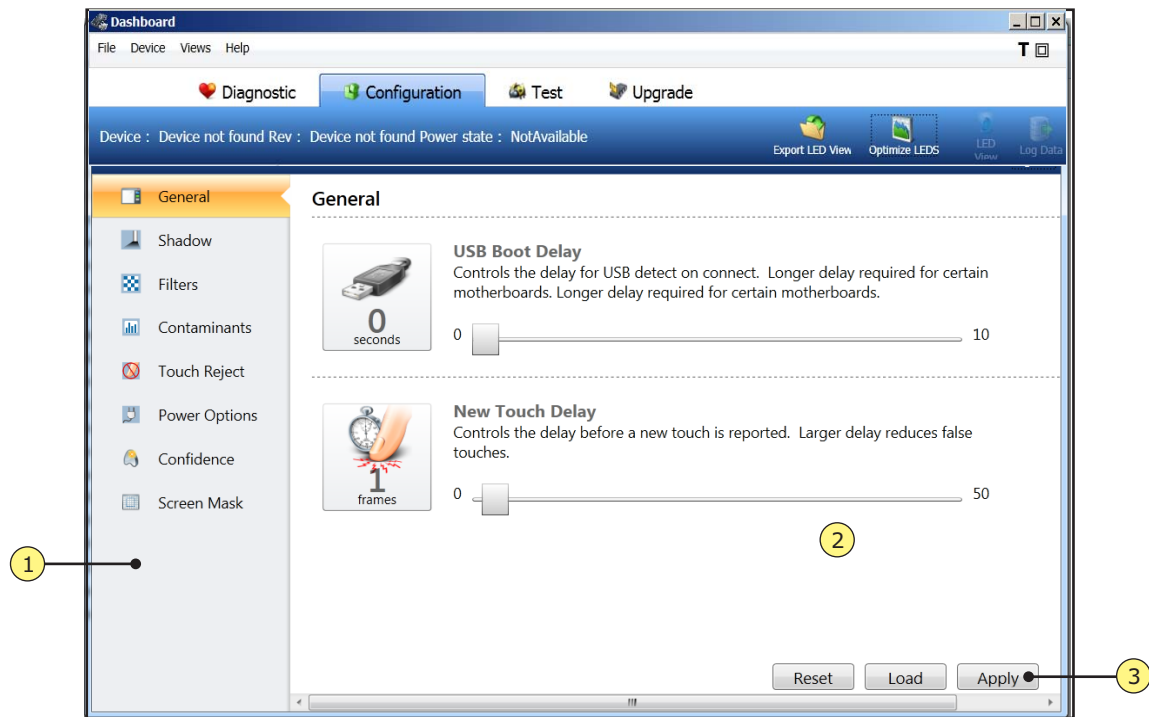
Dashboard

File Device Views Help

T

Diagnostic Configuration Test Upgrade

Device : Device not found Rev : Device not found Power state : NotAvailable

Export LED View Optimize LEDS LED View Log Data

General
Shadow
Filters
Contaminants
Touch Reject
Power Options
Confidence
Screen Mask

General

USB Boot Delay
Controls the delay for USB detect on connect. Longer delay required for certain motherboards. Longer delay required for certain motherboards.

0
seconds

0 10

New Touch Delay
Controls the delay before a new touch is reported. Larger delay reduces false touches.

1
frames

0 50

Reset Load Apply

1
2
3